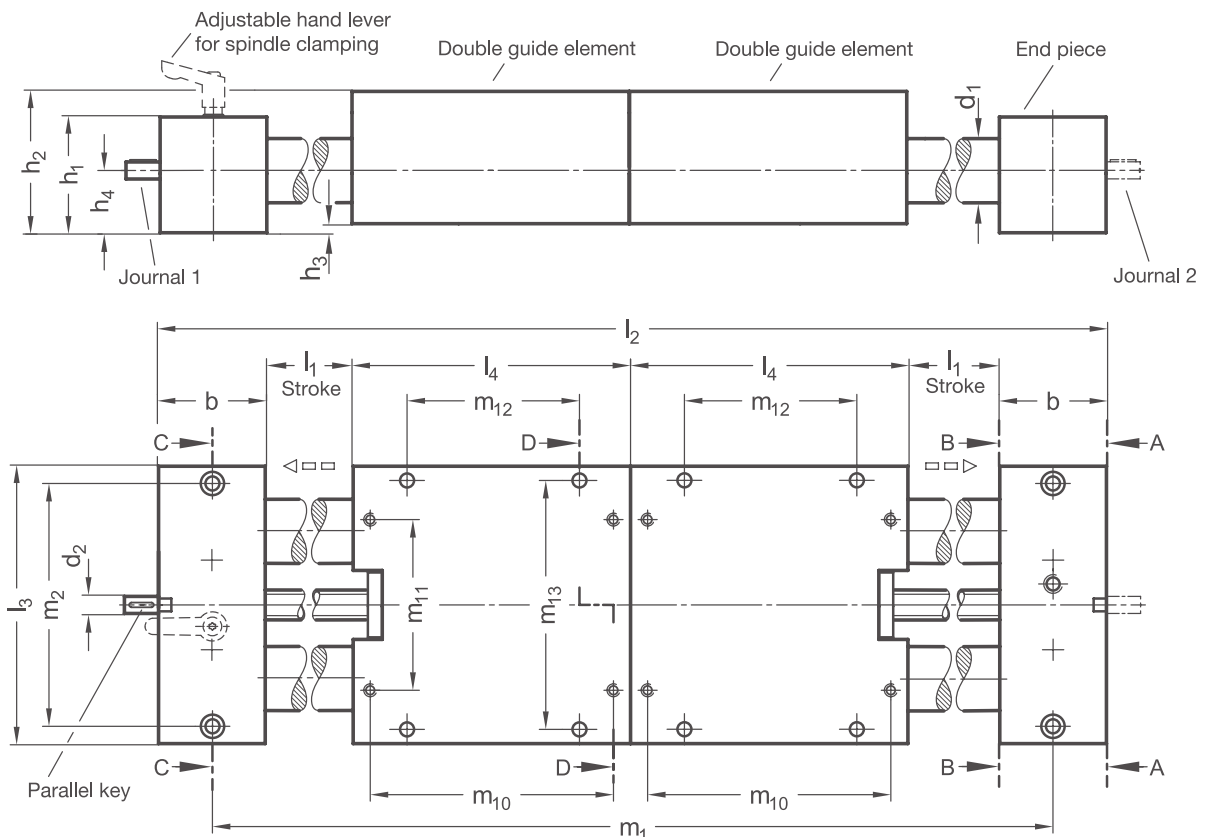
Adjustable hand lever for spindle clamping

Double guide element

Double guide element

End piece

$h_2$

$h_1$

$h_4$

$h_3$

$d_1$

Journal 1

Journal 2

$l_2$

$l_1$

Stroke

$l_4$

$l_4$

$l_1$

Stroke

b

b

$m_{12}$

$m_{12}$

C

D

B

A

$l_3$

$m_2$

$d_2$

$m_{11}$

$m_{13}$

Parallel key

C

D

B

A

$m_{10}$

$m_{10}$

$m_1$